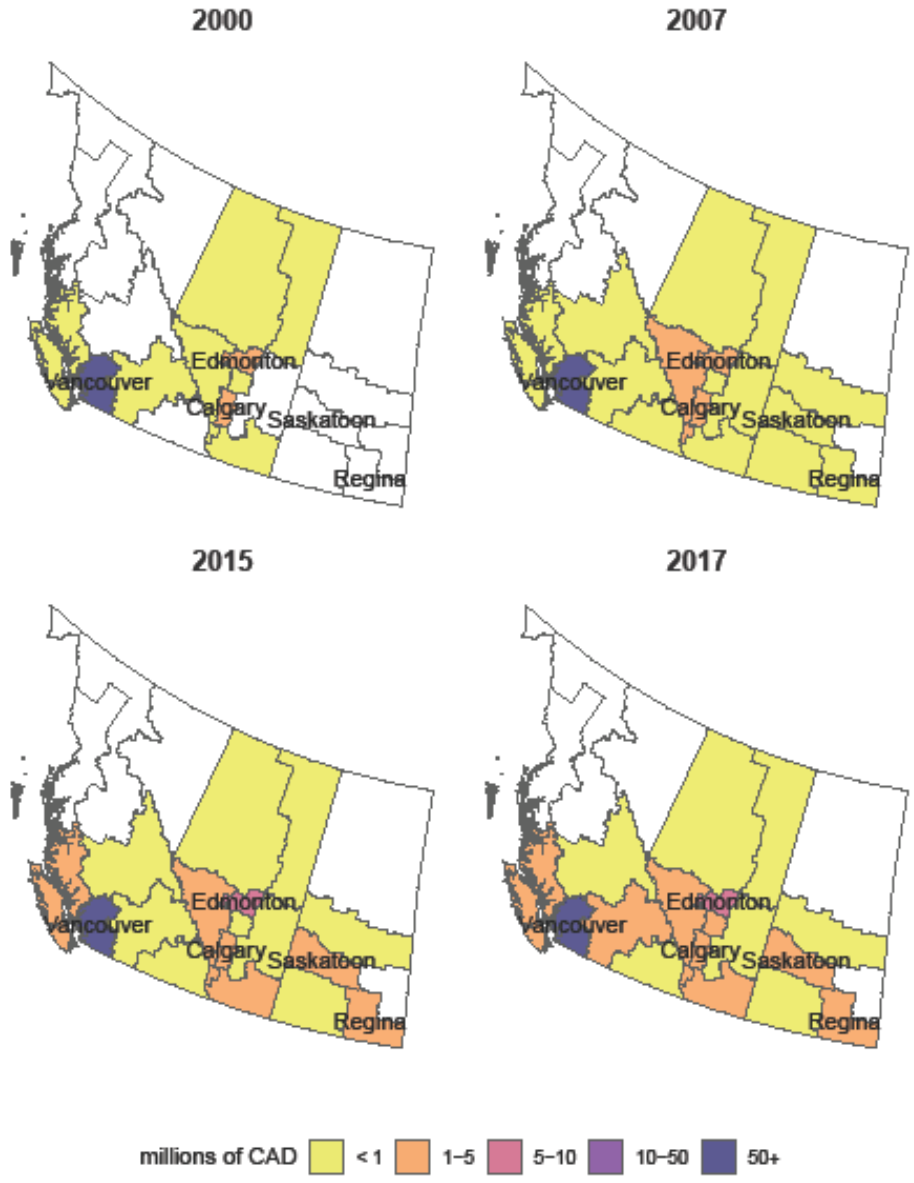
2000

Vancouver
Edmonton
Calgary
Saskatoon
Regina

2007

Vancouver
Edmonton
Calgary
Saskatoon
Regina

2015

Vancouver
Edmonton
Calgary
Saskatoon
Regina

2017

Vancouver
Edmonton
Calgary
Saskatoon
Regina

millions of CAD < 1 1–5 5–10 10–50 50+